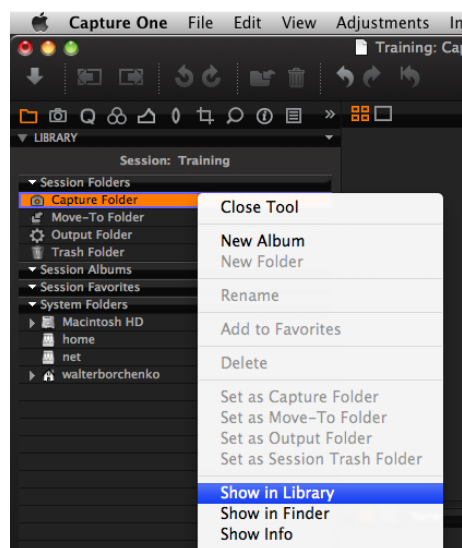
Capture One File Edit View Adjustments In

Training: Cap

LIBRARY

Session: Training

Session Folders
Capture Folder
Move-To Folder
Output Folder
Trash Folder
Session Albums
Session Favorites
System Folders
Macintosh HD
home
net
walterborchenko

Close Tool

New Album
New Folder

Rename

Add to Favorites

Delete

Set as Capture Folder
Set as Move-To Folder
Set as Output Folder
Set as Session Trash Folder

Show in Library
Show in Finder
Show Info